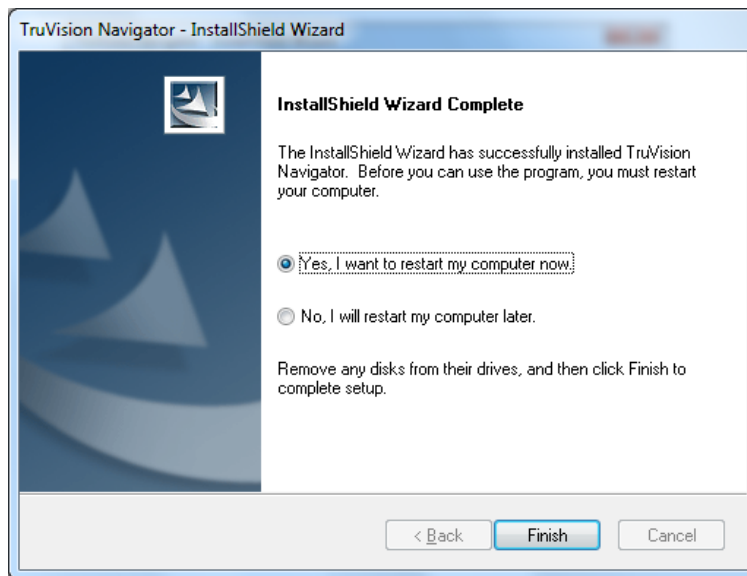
TruVision Navigator - InstallShield Wizard

InstallShield Wizard Complete

The InstallShield Wizard has successfully installed TruVision Navigator. Before you can use the program, you must restart your computer.

Yes, I want to restart my computer now.

No, I will restart my computer later.

Remove any disks from their drives, and then click Finish to complete setup.

< Back

Finish

Cancel